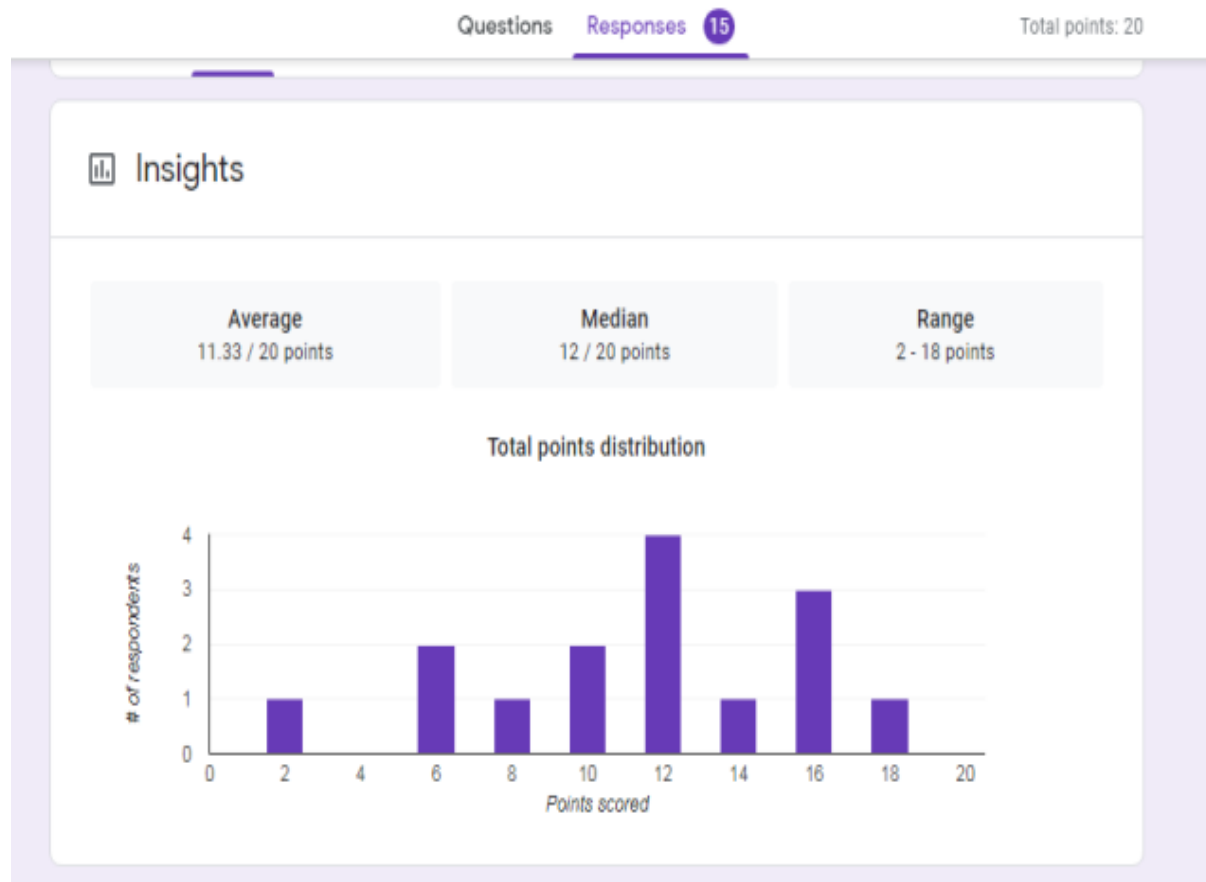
Questions Responses 15 Total points: 20

Insights

Average
11.33 / 20 points

Median
12 / 20 points

Range
2 - 18 points

Total points distribution

# of respondents

4
3
2
1
0

0 2 4 6 8 10 12 14 16 18 20

Points scored